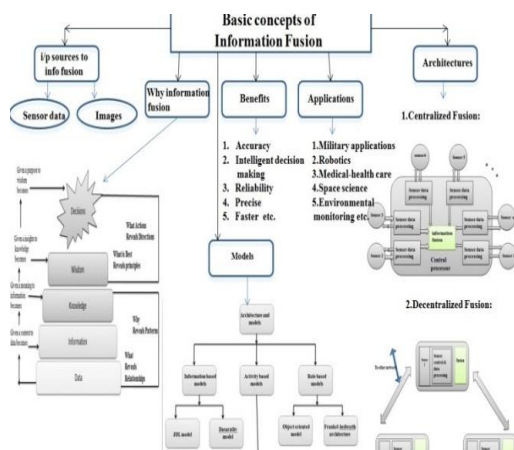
Basic concepts of Information Fusion

i/p sources to info fusion

Sensor data

Images

Why information fusion

Benefits

1. Accuracy
2. Intelligent decision making
3. Reliability
4. Precise
5. Faster etc.

Applications

1.Military applications
2.Robotics
3.Medical-health care
4.Space science
5.Environmental monitoring etc.

Architectures

1.Centralized Fusion:

Sensor data processing

Sensor data processing

Sensor data processing

Sensor data processing

Sensor data processing

Sensor data processing

Information fusion

Central processor

Decision

What Actions Reveals Directions

Wisdom

What is Best Reveals principles

Knowledge

Why Reveals Patterns

Information

What Reveals Relationships

Data

Models

Architecture and models

Information based models

Activity based models

Role based models

JDL model

Dasarathy model

Object oriented model

Frankel-Bedworth architecture

2.Decentralized Fusion:

Sensor control & data processing

Fusion